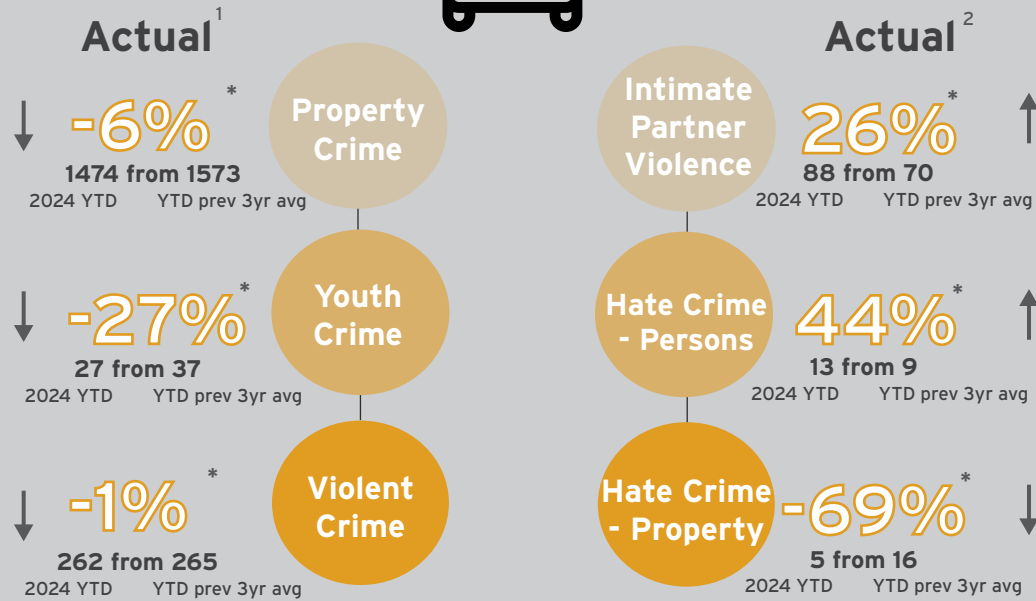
Actual $^1$

-6% *
1474 from 1573
2024 YTD YTD prev 3yr avg

Property Crime

-27% *
27 from 37
2024 YTD YTD prev 3yr avg

Youth Crime

-1% *
262 from 265
2024 YTD YTD prev 3yr avg

Violent Crime

Actual $^2$

Intimate Partner Violence

26% *
88 from 70
2024 YTD YTD prev 3yr avg

Hate Crime - Persons

44% *
13 from 9
2024 YTD YTD prev 3yr avg

Hate Crime - Property

-69% *
5 from 16
2024 YTD YTD prev 3yr avg